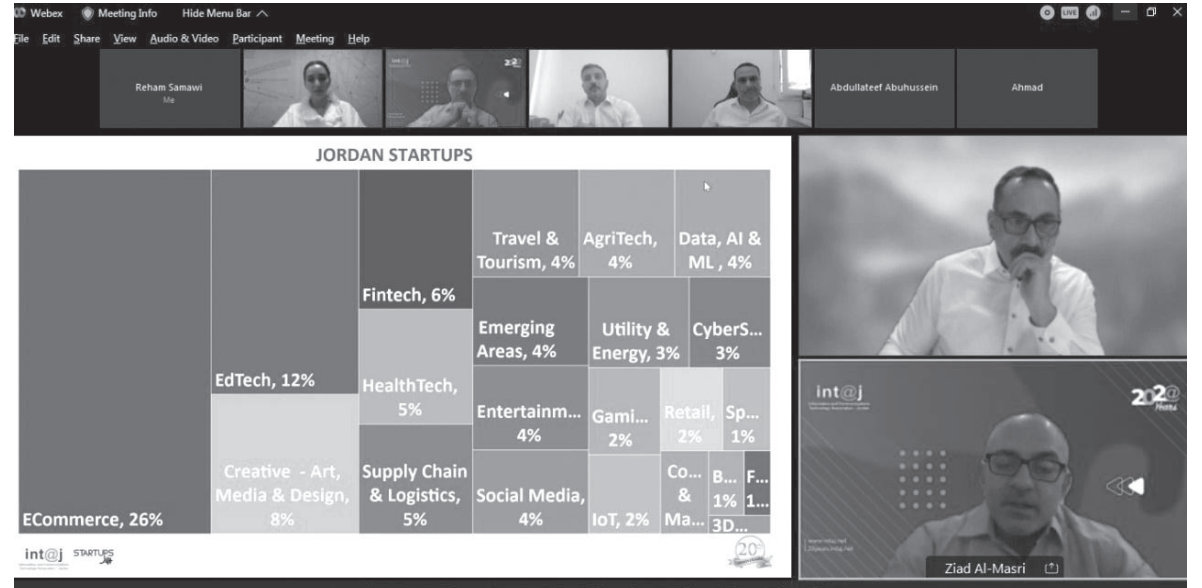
Webex Meeting Info Hide Menu Bar

File Edit Share View Audio & Video Participant Meeting Help

Reham Samawi
Me

Abdullateef Abuhussein

Ahmad

JORDAN STARTUPS

ECommerce, 26%

EdTech, 12%

Creative - Art, Media & Design, 8%

Fintech, 6%

HealthTech, 5%

Supply Chain & Logistics, 5%

Travel & Tourism, 4%

AgriTech, 4%

Data, AI & ML , 4%

Emerging Areas, 4%

Utility & Energy, 3%

CyberS... 3%

Entertainm... 4%

Gami... 2%

Retail, 2%

Sp... 1%

Social Media, 4%

IoT, 2%

Co... & Ma...

B... 1%

F... 1...

3D...

int@j STARTUPS

20

int@j

2020

Ziad Al-Masri